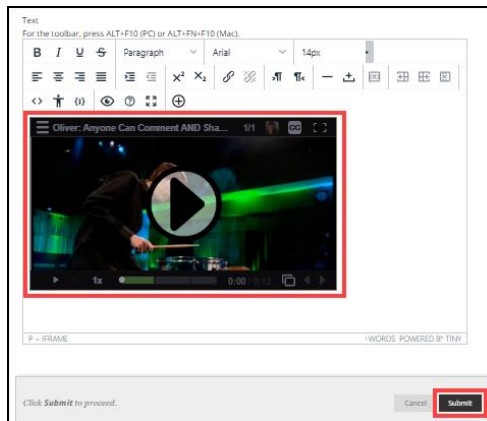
Text
For the toolbar, press ALT+F10 (PC) or ALT+FN+F10 (Mac).

B I U S Paragraph Arial 14px

$x^2$ $x_2$

Oliver: Anyone Can Comment AND Sha... 1/1 CC

1x 0:00

P » IFRAME WORDS POWERED BY TINY

Click Submit to proceed.

Cancel Submit